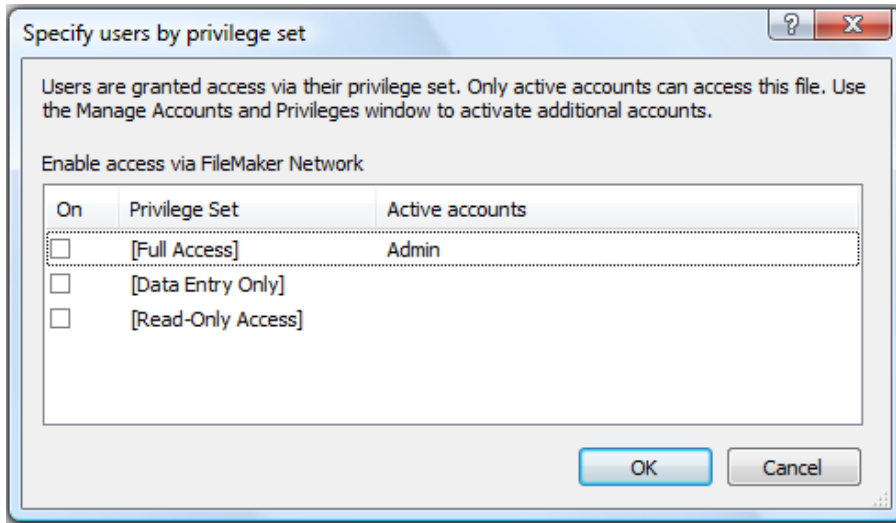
Specify users by privilege set

?

X

Users are granted access via their privilege set. Only active accounts can access this file. Use the Manage Accounts and Privileges window to activate additional accounts.

Enable access via FileMaker Network

| On | Privilege Set | Active accounts |
|---|---|---|
| ☐ | [Full Access] | Admin |
| ☐ | [Data Entry Only] | |
| ☐ | [Read-Only Access] | |

OK

Cancel